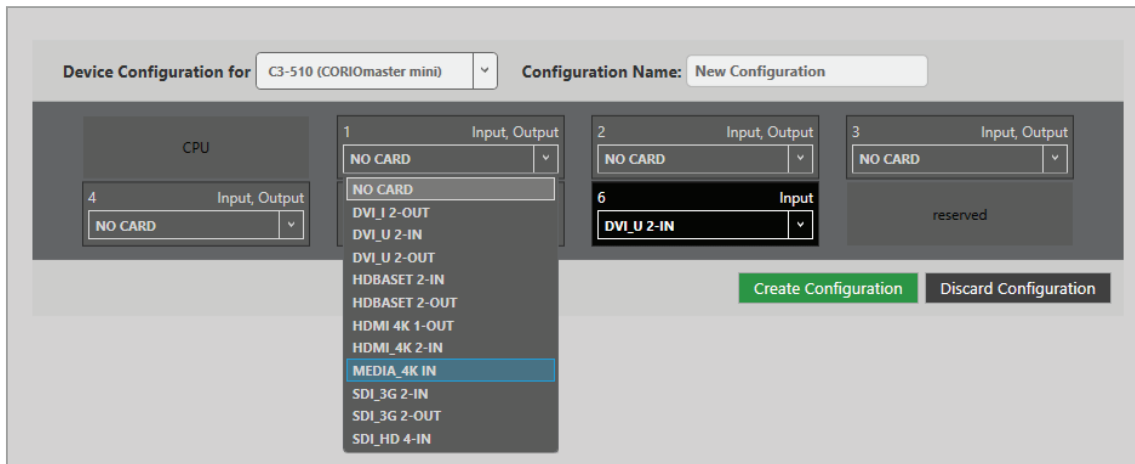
Device Configuration for C3-510 (CORIOmaster mini)

Configuration Name: New Configuration

CPU

1 Input, Output
NO CARD

2 Input, Output
NO CARD

3 Input, Output
NO CARD

4 Input, Output
NO CARD

NO CARD
DVI_I 2-OUT
DVI_U 2-IN
DVI_U 2-OUT
HDBASET 2-IN
HDBASET 2-OUT
HDMI 4K 1-OUT
HDMI_4K 2-IN
MEDIA_4K IN
SDI_3G 2-IN
SDI_3G 2-OUT
SDI_HD 4-IN

6 Input
DVI_U 2-IN

reserved

Create Configuration
Discard Configuration